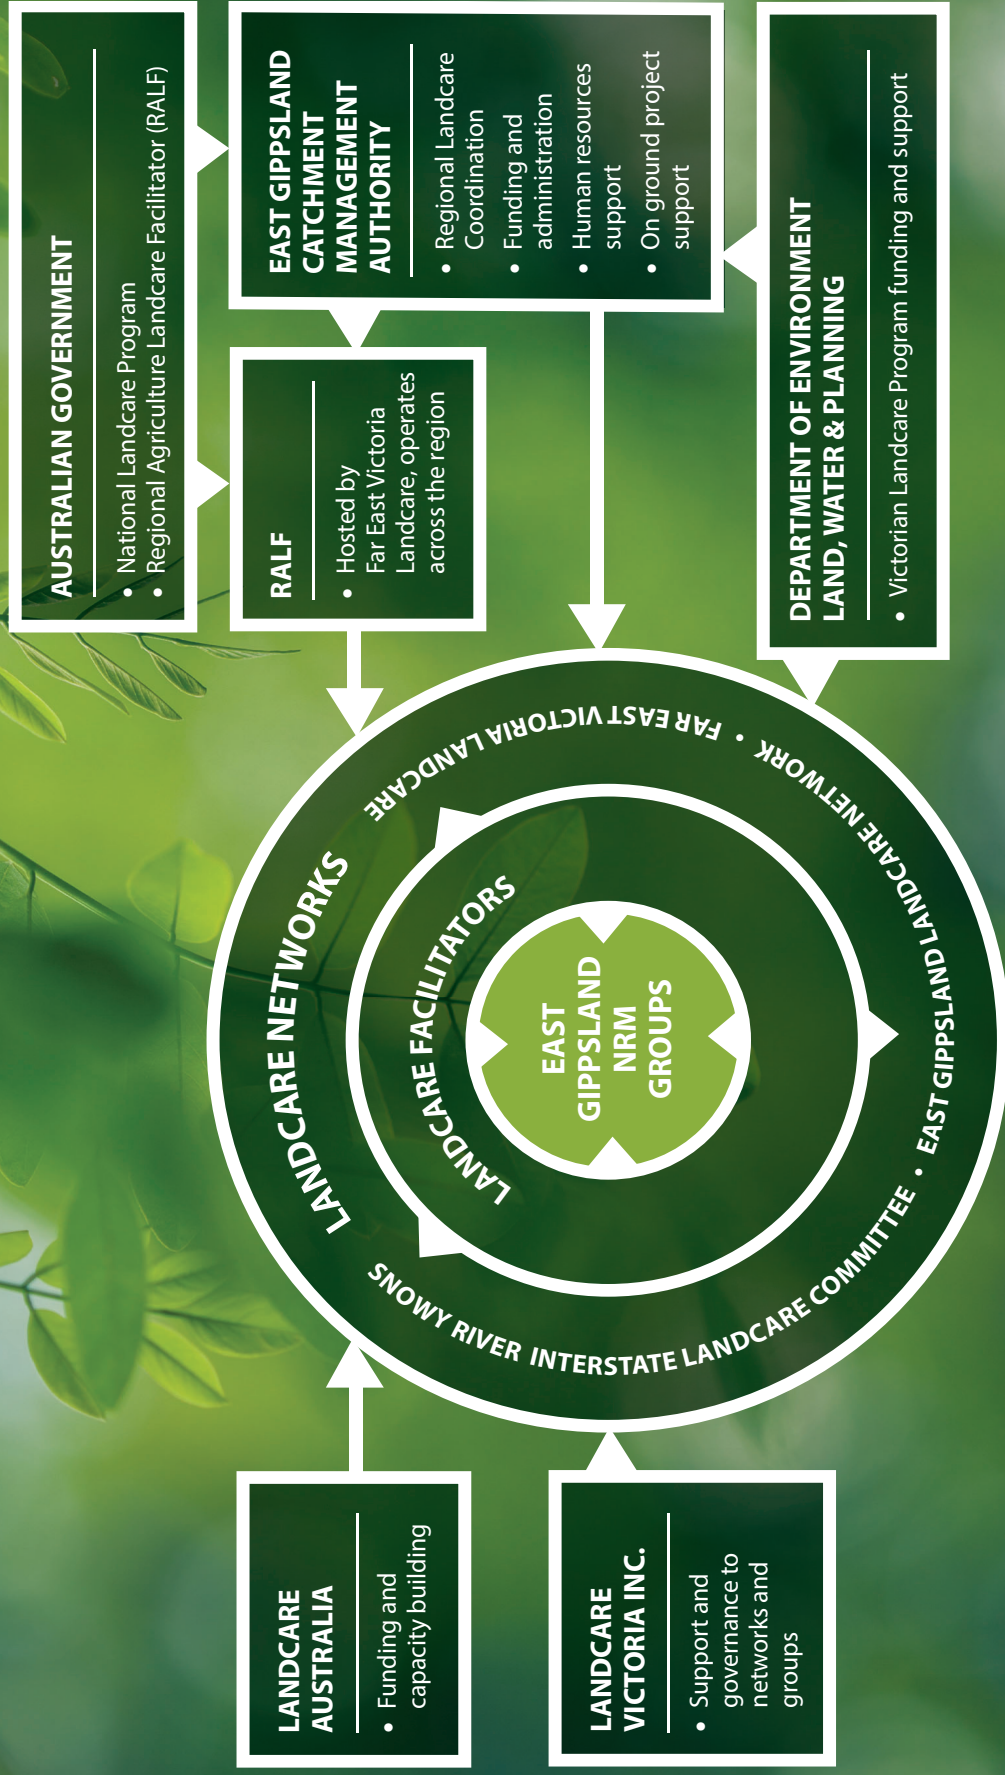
AUSTRALIAN GOVERNMENT

• National Landcare Program
• Regional Agriculture Landcare Facilitator (RALF)

EAST GIPPSLAND CATCHMENT MANAGEMENT AUTHORITY

• Regional Landcare Coordination
• Funding and administration
• Human resources support
• On ground project support

DEPARTMENT OF ENVIRONMENT LAND, WATER & PLANNING

• Victorian Landcare Program funding and support

RALF

• Hosted by Far East Victoria Landcare, operates across the region

LANDCARE NETWORKS

FAR EAST VICTORIA LANDCARE • EAST GIPPSLAND LANDCARE NETWORK • SNOWY RIVER INTERSTATE LANDCARE COMMITTEE

LANDCARE FACILITATORS

EAST GIPPSLAND NRM GROUPS

LANDCARE AUSTRALIA

• Funding and capacity building

LANDCARE VICTORIA INC.

• Support and governance to networks and groups